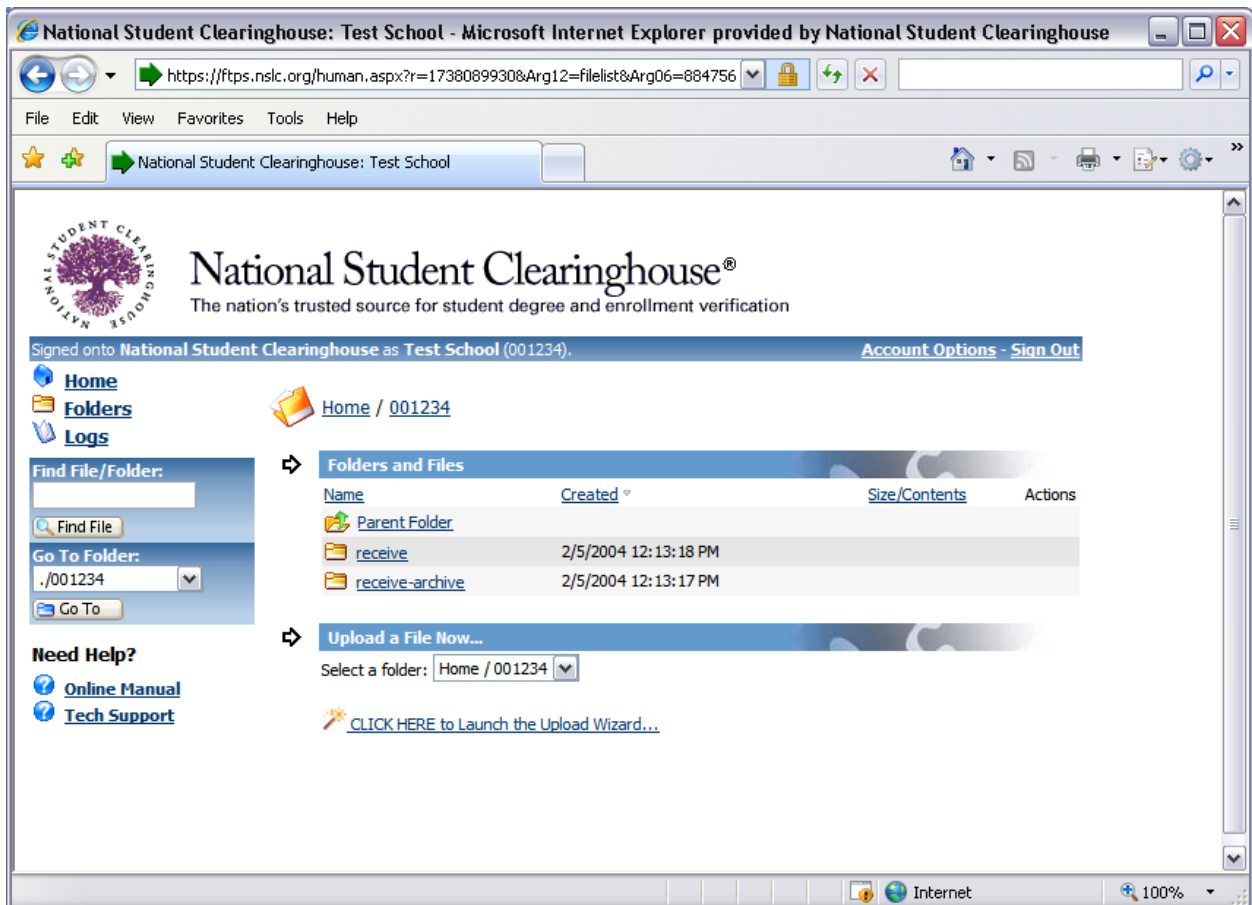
National Student Clearinghouse: Test School - Microsoft Internet Explorer provided by National Student Clearinghouse

https://ftps.nslc.org/human.aspx?r=1738089930&Arg12=filelist&Arg06=884756

File Edit View Favorites Tools Help

National Student Clearinghouse: Test School

STUDENT CLEARINGHOUSE NATIONAL

National Student Clearinghouse®
The nation's trusted source for student degree and enrollment verification

Signed onto National Student Clearinghouse as Test School (001234).

Account Options - Sign Out

Home
Folders
Logs

Find File/Folder:

Find File

Go To Folder:
./001234

Go To

Need Help?

Online Manual
Tech Support

Home / 001234

Folders and Files

| Name | Created | Size/Contents | Actions |
|---|---|---|---|
| Parent Folder | | | |
| receive | 2/5/2004 12:13:18 PM | | |
| receive-archive | 2/5/2004 12:13:17 PM | | |

Upload a File Now...

Select a folder: Home / 001234

CLICK HERE to Launch the Upload Wizard...

Internet

100%